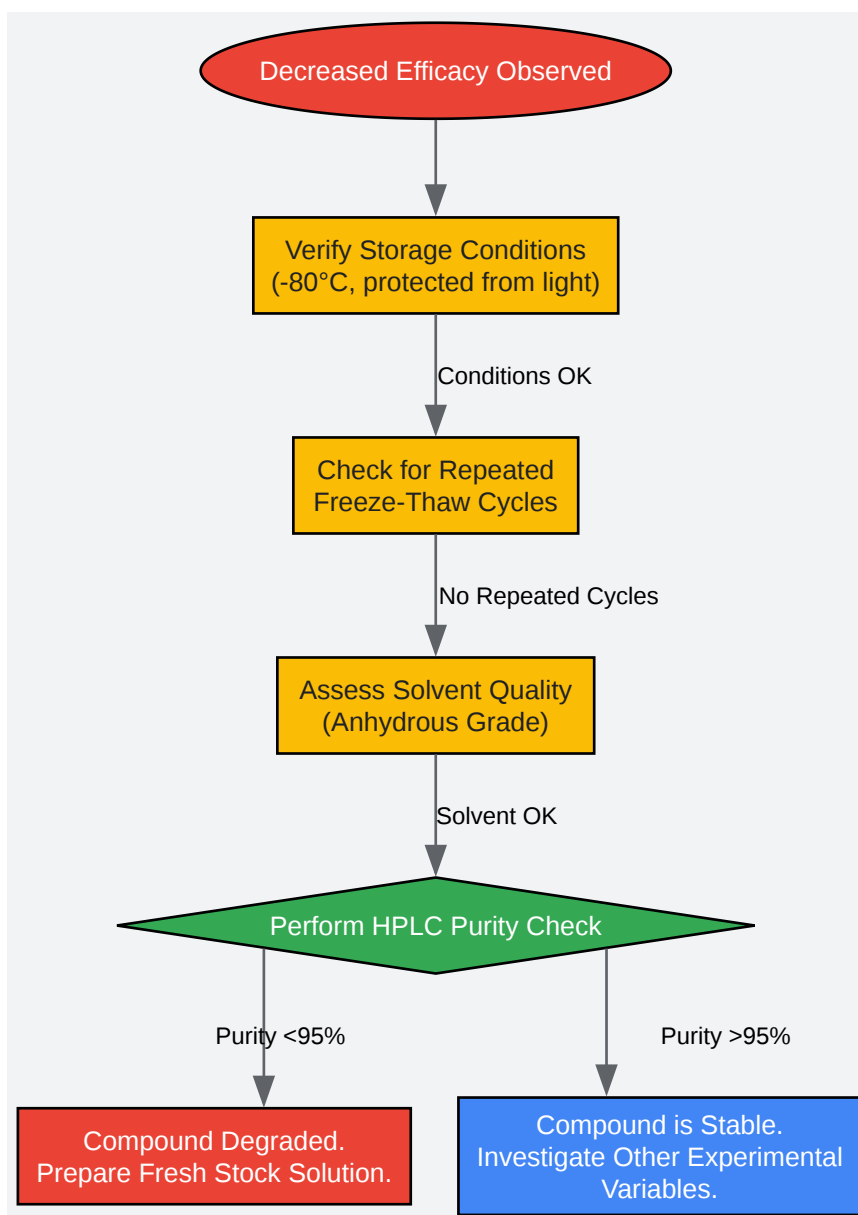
Decreased Efficacy Observed

Verify Storage Conditions (-80°C, protected from light)

Conditions OK

Check for Repeated Freeze-Thaw Cycles

No Repeated Cycles

Assess Solvent Quality (Anhydrous Grade)

Solvent OK

Perform HPLC Purity Check

Purity <95%

Purity >95%

Compound Degraded. Prepare Fresh Stock Solution.

Compound is Stable. Investigate Other Experimental Variables.